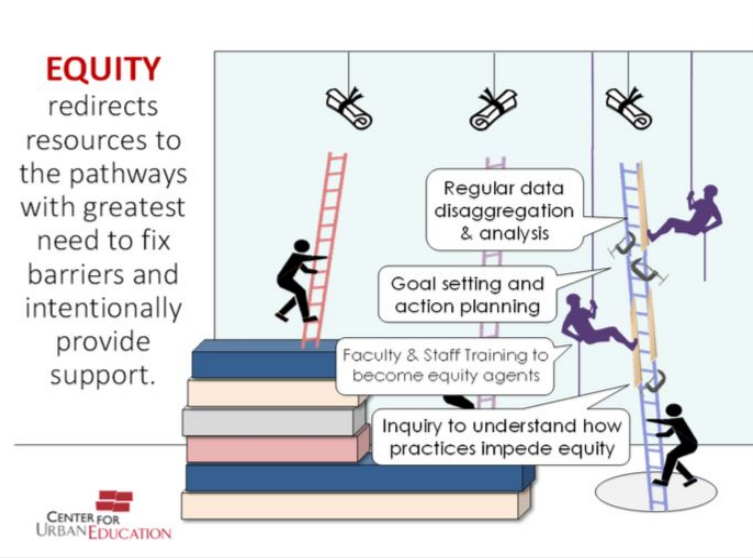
EQUITY redirects resources to the pathways with greatest need to fix barriers and intentionally provide support.

Regular data disaggregation & analysis

Goal setting and action planning

Faculty & Staff Training to become equity agents

Inquiry to understand how practices impede equity

CENTER FOR URBAN EDUCATION